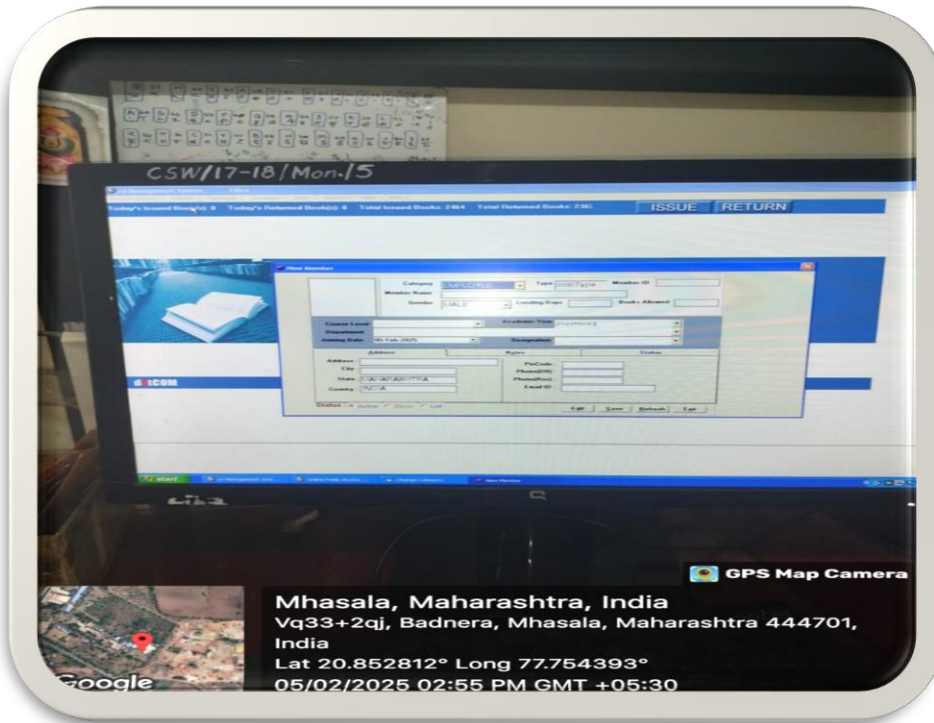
CSW/17-18/Mon.15

Today's Issued Book(s): 0 Today's Returned Book(s): 0 Total Issued Books: 2464 Total Returned Books: 2380 ISSUE RETURN

New Member

Category EMPLOYEE Type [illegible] Member ID
Member Name
Gender MALE Lending Days Books Allowed

Course Level Academic Year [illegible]
Department
Joining Date 05-Feb-2025 Designation

Address Notes Status
Address PinCode
City Phone(Off)
State MAHARASHTRA Phone(Res)
Country INDIA Email ID

Status Active Block Left Edit Save Refresh Exit

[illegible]COM

start

GPS Map Camera
Mhasala, Maharashtra, India
Vq33+2qj, Badnera, Mhasala, Maharashtra 444701, India
Lat 20.852812° Long 77.754393°
05/02/2025 02:55 PM GMT +05:30
Google